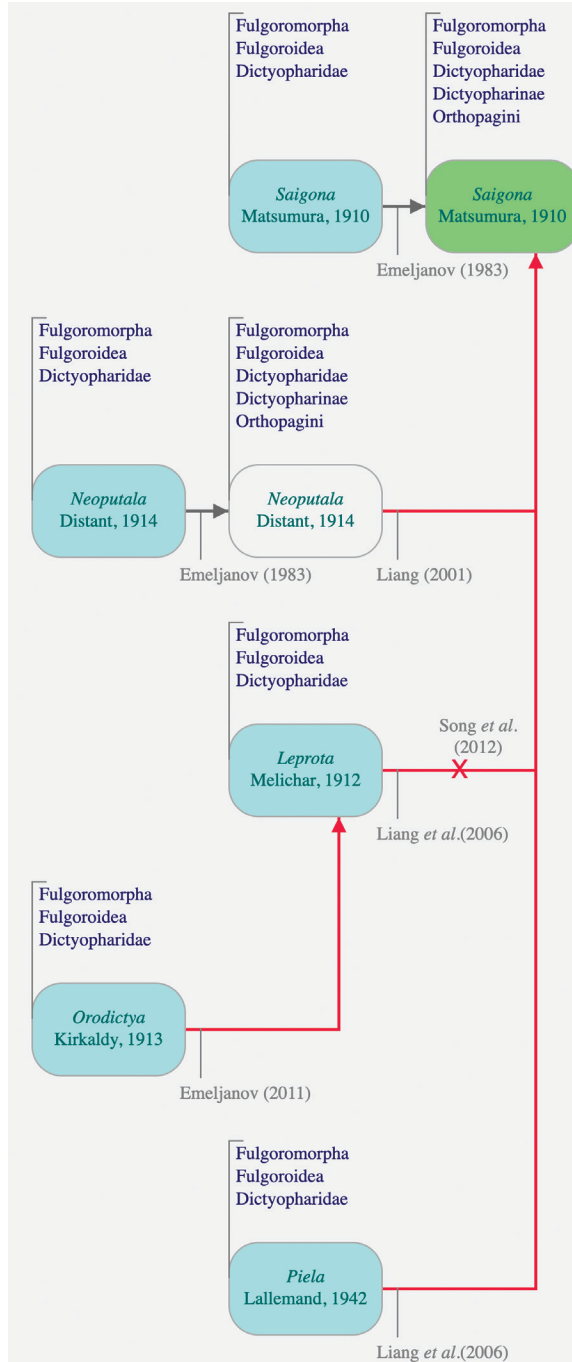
Fulgoromorpha
Fulgoroidea
Dictyopharidae

*Saigona*
Matsumura, 1910

Fulgoromorpha
Fulgoroidea
Dictyopharidae
Dictyopharinae
Orthopagini

*Saigona*
Matsumura, 1910

Emeljanov (1983)

Fulgoromorpha
Fulgoroidea
Dictyopharidae

*Neoputala*
Distant, 1914

Fulgoromorpha
Fulgoroidea
Dictyopharidae
Dictyopharinae
Orthopagini

*Neoputala*
Distant, 1914

Emeljanov (1983)

Liang (2001)

Fulgoromorpha
Fulgoroidea
Dictyopharidae

*Leprota*
Melichar, 1912

Song *et al*.
(2012)

Liang *et al*.(2006)

Fulgoromorpha
Fulgoroidea
Dictyopharidae

*Orodictya*
Kirkaldy, 1913

Emeljanov (2011)

Fulgoromorpha
Fulgoroidea
Dictyopharidae

*Piela*
Lallemand, 1942

Liang *et al*.(2006)